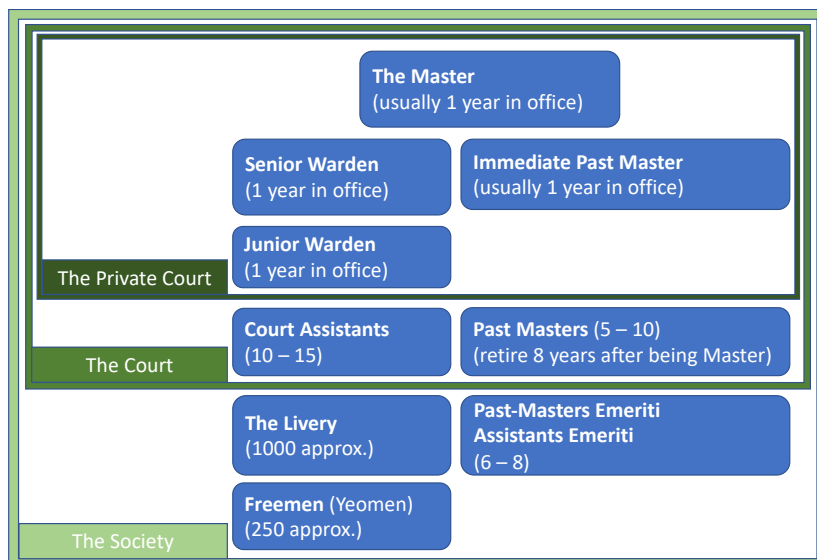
The Master
(usually 1 year in office)

Senior Warden
(1 year in office)

Immediate Past Master
(usually 1 year in office)

Junior Warden
(1 year in office)

The Private Court

Court Assistants
(10 – 15)

Past Masters (5 – 10)
(retire 8 years after being Master)

The Court

The Livery
(1000 approx.)

Past-Masters Emeriti
Assistants Emeriti
(6 – 8)

Freemen (Yeomen)
(250 approx.)

The Society